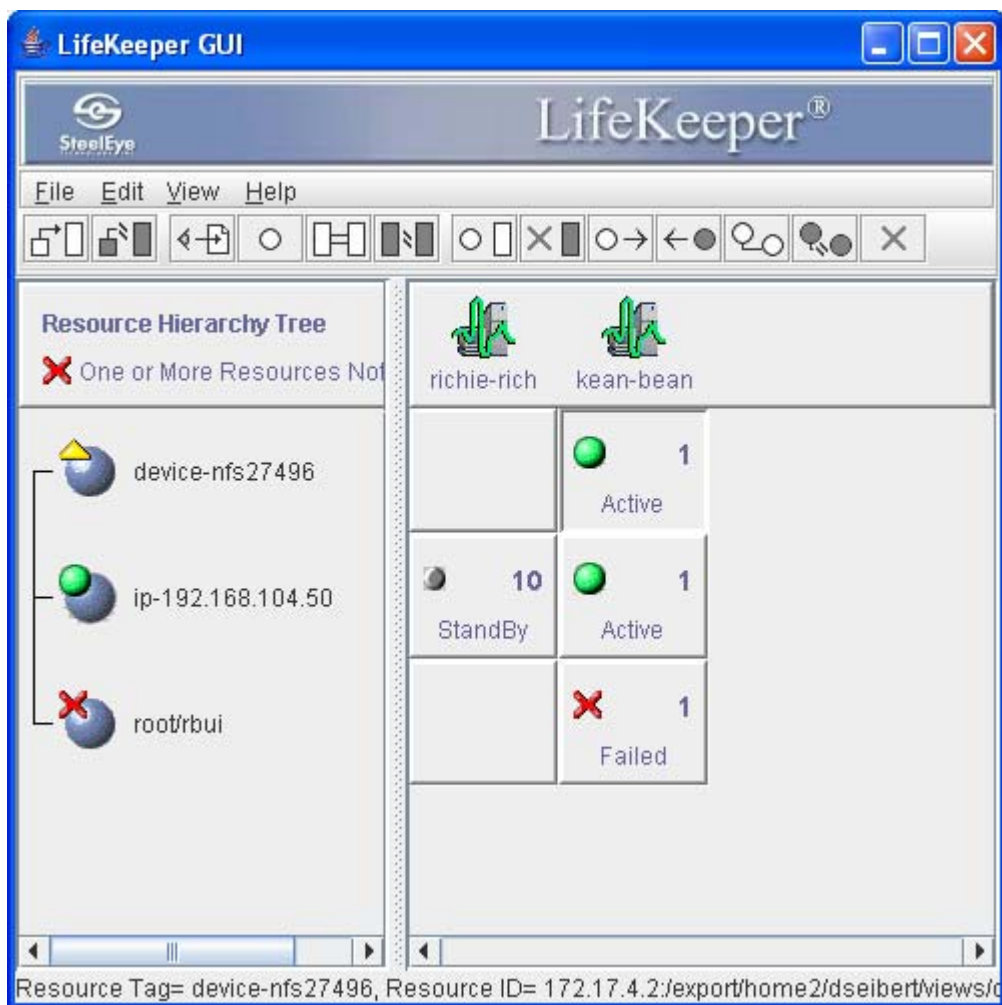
LifeKeeper GUI

SteelEye

LifeKeeper®

File Edit View Help

Resource Hierarchy Tree

One or More Resources Not

richie-rich

kean-bean

device-nfs27496

1
Active

ip-192.168.104.50

10
StandBy

1
Active

root/rbui

1
Failed

Resource Tag= device-nfs27496, Resource ID= 172.17.4.2:/export/home2/dseibert/views/